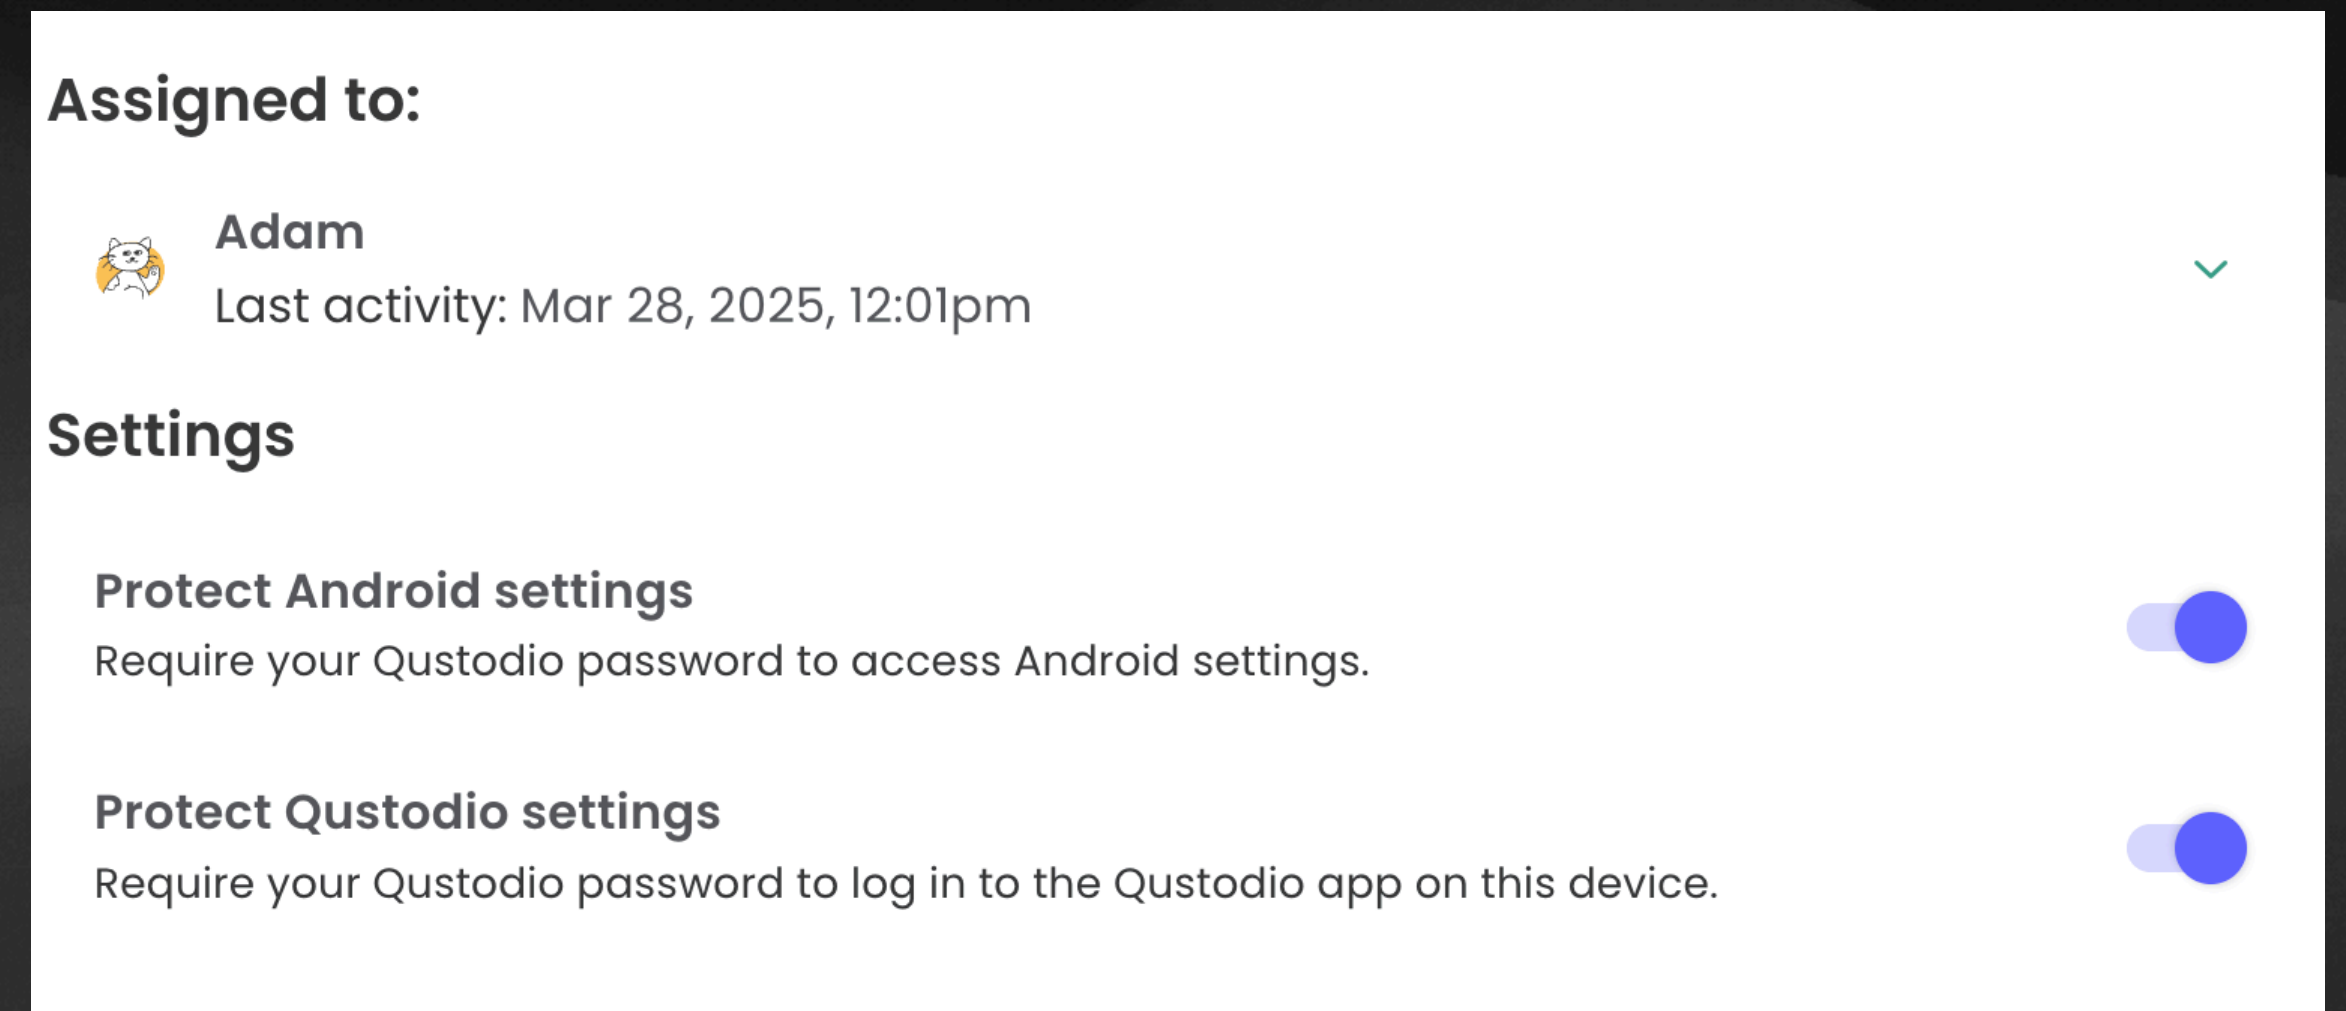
Assigned to:

Adam
Last activity: Mar 28, 2025, 12:01pm

Settings

Protect Android settings
Require your Qustodio password to access Android settings.

Protect Qustodio settings
Require your Qustodio password to log in to the Qustodio app on this device.